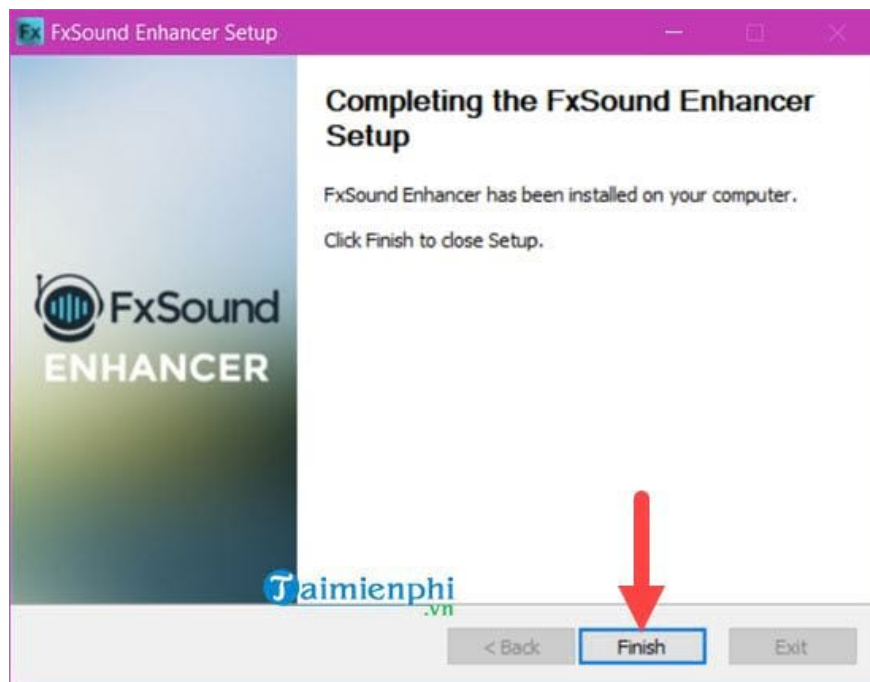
Fx FxSound Enhancer Setup

FxSound
ENHANCER

Completing the FxSound Enhancer Setup

FxSound Enhancer has been installed on your computer.

Click Finish to close Setup.

Taimienphi .vn

< Back

Finish

Exit